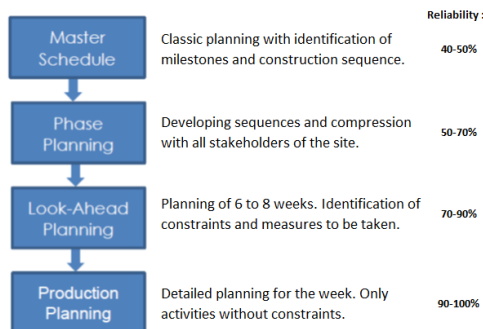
Reliability :

Master Schedule

Classic planning with identification of milestones and construction sequence.

40-50%

Phase Planning

Developing sequences and compression with all stakeholders of the site.

50-70%

Look-Ahead Planning

Planning of 6 to 8 weeks. Identification of constraints and measures to be taken.

70-90%

Production Planning

Detailed planning for the week. Only activities without constraints.

90-100%